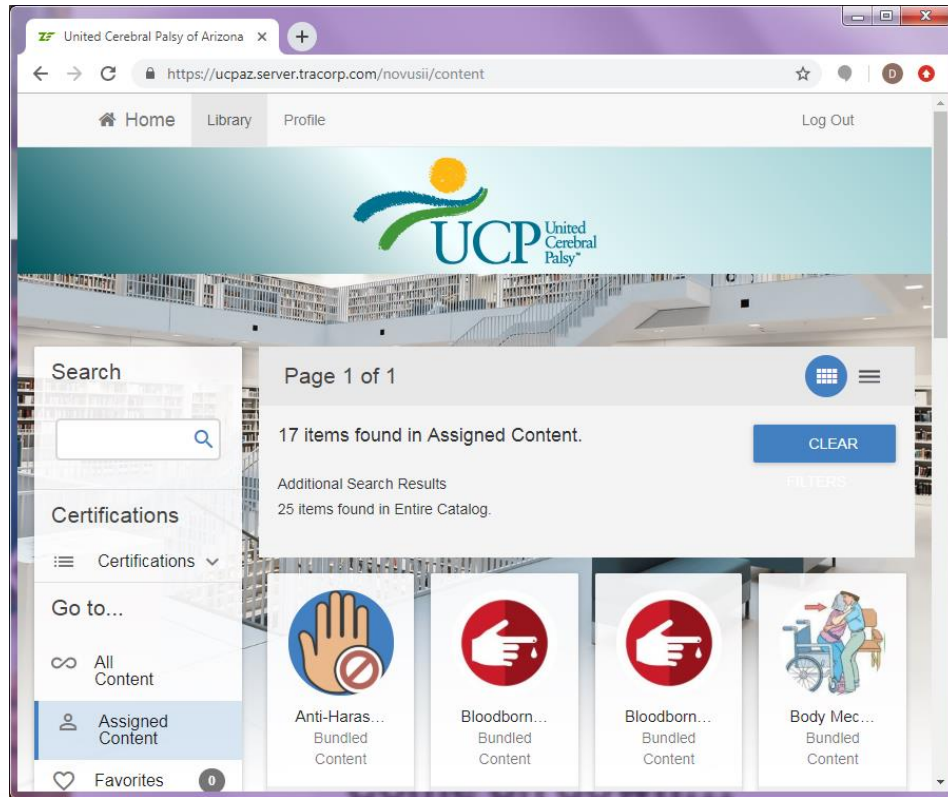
United Cerebral Palsy of Arizona ×

https://ucpaz.server.tracorp.com/novusii/content

D

Home Library Profile Log Out

UCP United Cerebral Palsy™

Search

Certifications

Certifications

Go to...

All Content

Assigned Content

Favorites 0

Page 1 of 1

17 items found in Assigned Content.

CLEAR FILTERS

Additional Search Results
25 items found in Entire Catalog.

Anti-Haras...
Bundled Content

Bloodborn...
Bundled Content

Bloodborn...
Bundled Content

Body Mec...
Bundled Content